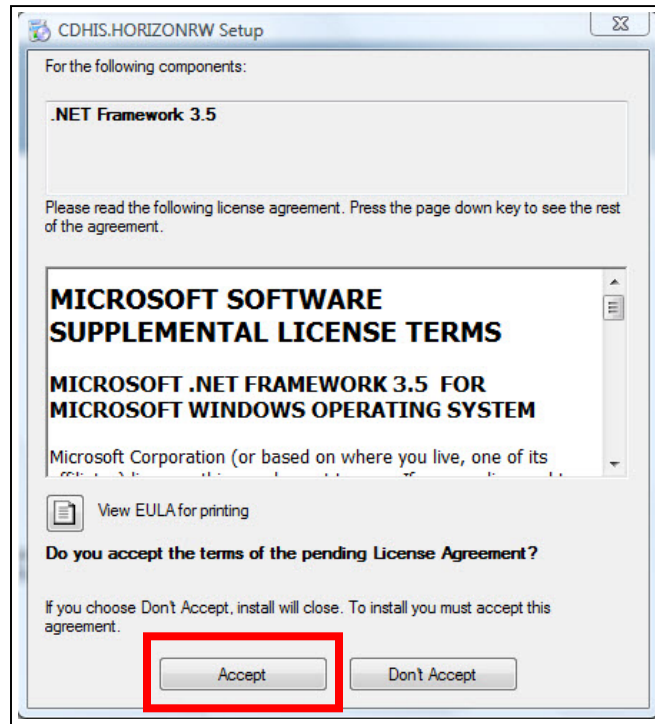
CDHIS.HORIZONRW Setup

For the following components:

.NET Framework 3.5

Please read the following license agreement. Press the page down key to see the rest of the agreement.

MICROSOFT SOFTWARE SUPPLEMENTAL LICENSE TERMS

MICROSOFT .NET FRAMEWORK 3.5 FOR MICROSOFT WINDOWS OPERATING SYSTEM

Microsoft Corporation (or based on where you live, one of its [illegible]

View EULA for printing

Do you accept the terms of the pending License Agreement?

If you choose Don't Accept, install will close. To install you must accept this agreement.

Accept

Don't Accept